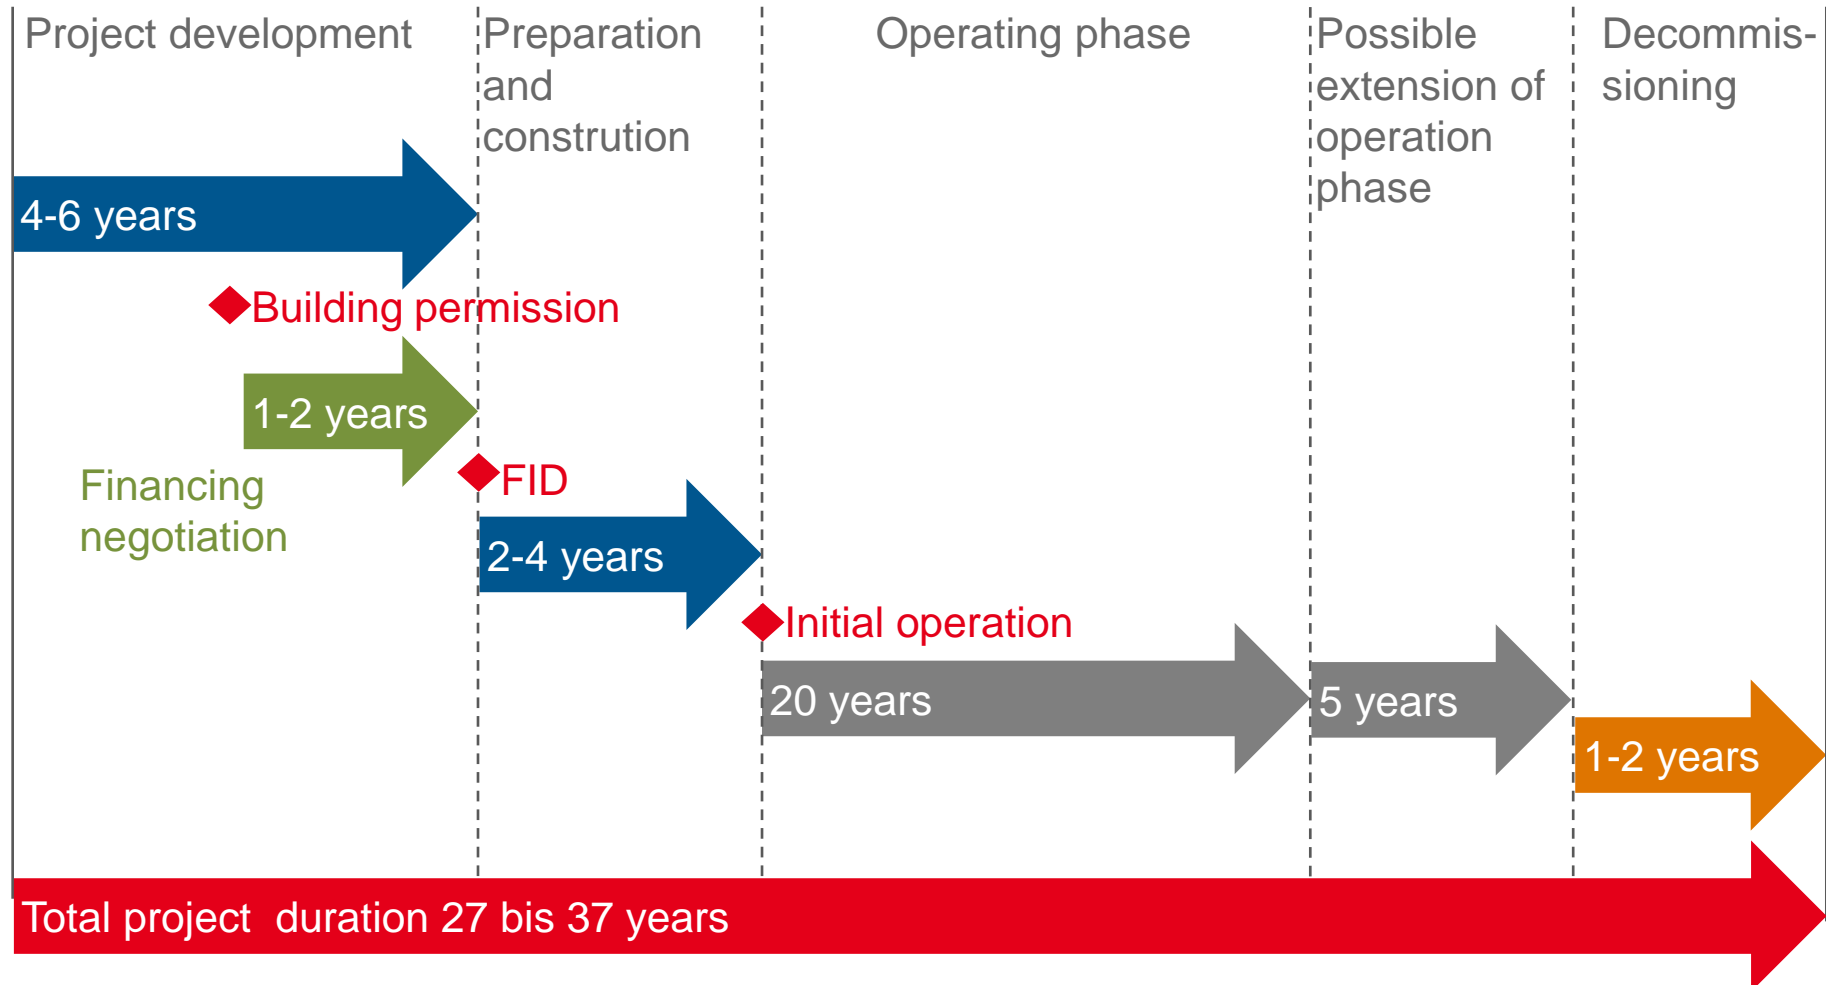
Project development

Preparation and constrution

Operating phase

Possible extension of operation phase

Decommis-sioning

4-6 years

Building permission

1-2 years

Financing negotiation

FID

2-4 years

Initial operation

20 years

5 years

1-2 years

Total project duration 27 bis 37 years